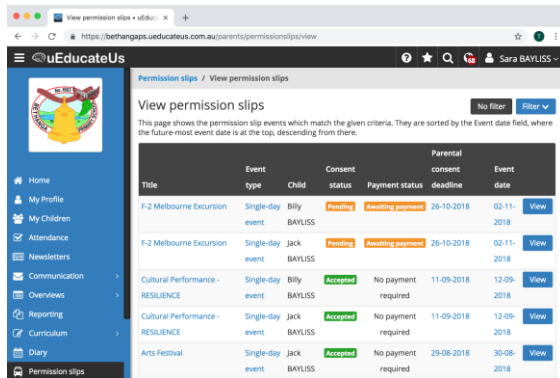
View permission slips • uEduc ×

https://bethangaps.uedcateus.com.au/parents/permissionslips/view

uEducateUs

68

Sara BAYLISS

Est. 1857

BETHANGA

Home

My Profile

My Children

Attendance

Newsletters

Communication

Overviews

Reporting

Curriculum

Diary

Permission slips

Permission slips / View permission slips

View permission slips

No filter

Filter

This page shows the permission slip events which match the given criteria. They are sorted by the Event date field, where the future-most event date is at the top, descending from there.

| Title | Event type | Child | Consent status | Payment status | Parental consent deadline | Event date | |
|---|---|---|---|---|---|---|---|
| F-2 Melbourne Excursion | Single-day event | Billy BAYLISS | Pending | Awaiting payment | 26-10-2018 | 02-11-2018 | View |
| F-2 Melbourne Excursion | Single-day event | Jack BAYLISS | Pending | Awaiting payment | 26-10-2018 | 02-11-2018 | View |
| Cultural Performance - RESILIENCE | Single-day event | Billy BAYLISS | Accepted | No payment required | 11-09-2018 | 12-09-2018 | View |
| Cultural Performance - RESILIENCE | Single-day event | Jack BAYLISS | Accepted | No payment required | 11-09-2018 | 12-09-2018 | View |
| Arts Festival | Single-day event | Jack BAYLISS | Accepted | No payment required | 29-08-2018 | 30-08-2018 | View |